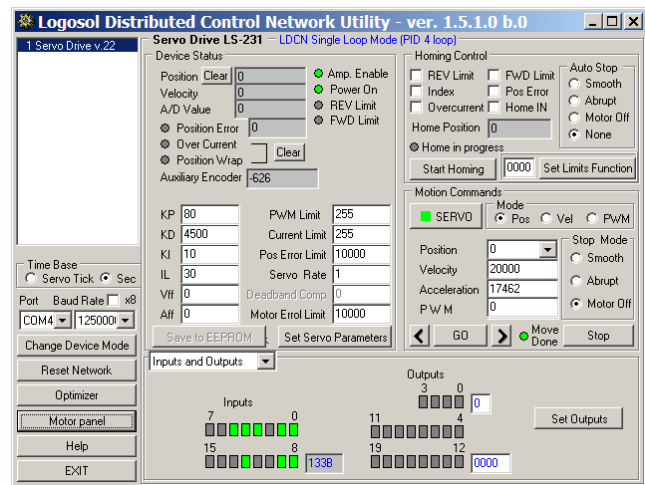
Logosol Distributed Control Network Utility - ver. 1.5.1.0 b.0

1 Servo Drive v.22

Time Base
Servo Tick
Sec

Port
Baud Rate
x8
COM4
1250000

Change Device Mode
Reset Network
Optimizer
Motor panel
Help
EXIT

Servo Drive LS-231 LDCN Single Loop Mode (PID 4 loop)

Device Status
Position Clear 0
Velocity 0
A/D Value 0
Amp. Enable
Power On
REV Limit
FWD Limit
Position Error 0
Over Current
Position Wrap
Clear
Auxiliary Encoder -626

KP 80
KD 4500
KI 10
IL 30
Vff 0
Aff 0
PWM Limit 255
Current Limit 255
Pos Error Limit 10000
Servo Rate 1
Deadband Comp 0
Motor Errol Limit 10000
Save to EEPROM
Set Servo Parameters

Homing Control
REV Limit
FWD Limit
Index
Pos Error
Overcurrent
Home IN
Home Position 0
Home in progress
Start Homing
0000
Set Limits Function

Auto Stop
Smooth
Abrupt
Motor Off
None

Motion Commands
SERVO
Mode
Pos
Vel
PWM
Position 0
Velocity 20000
Acceleration 17462
PWM 0
Stop Mode
Smooth
Abrupt
Motor Off
GO
Move Done
Stop

Inputs and Outputs

Inputs
7 0
15 8
133B

Outputs
3 0
0
11 4
19 12
0000
Set Outputs